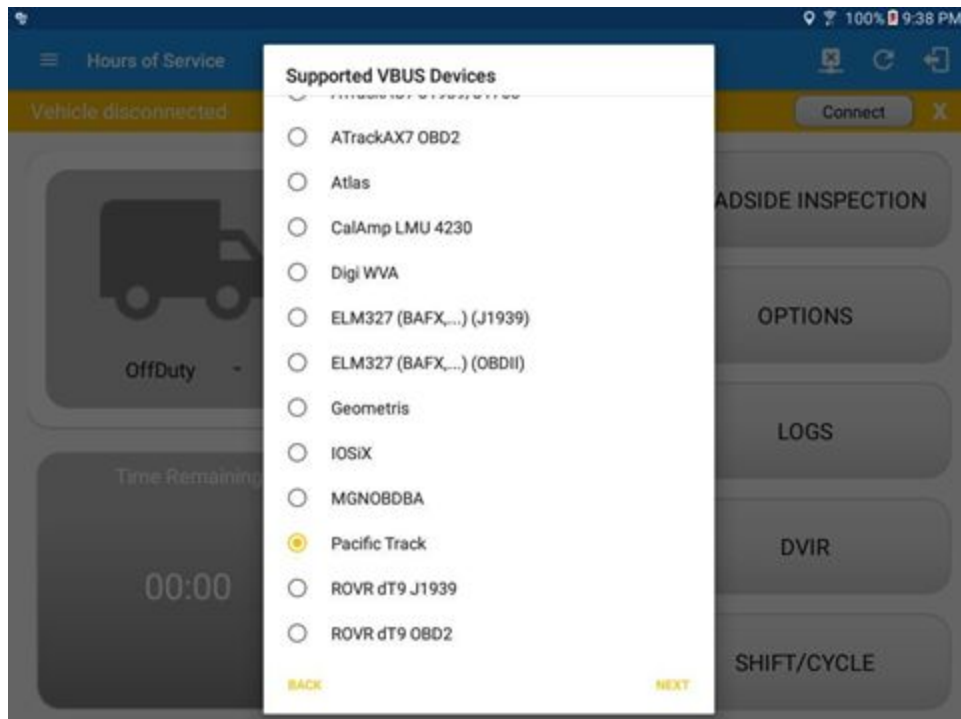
100% 9:38 PM

Hours of Service

Vehicle disconnected

Connect

X

OffDuty

Time Remaining

00:00

Supported VBUS Devices

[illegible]

ATrackAX7 OBD2

Atlas

CalAmp LMU 4230

Digi WVA

ELM327 (BAFX,...) (J1939)

ELM327 (BAFX,...) (OBDII)

Geometris

IOSiX

MGNOBDBA

Pacific Track

ROVR dT9 J1939

ROVR dT9 OBD2

BACK

NEXT

ADSIDE INSPECTION

OPTIONS

LOGS

DVIR

SHIFT/CYCLE